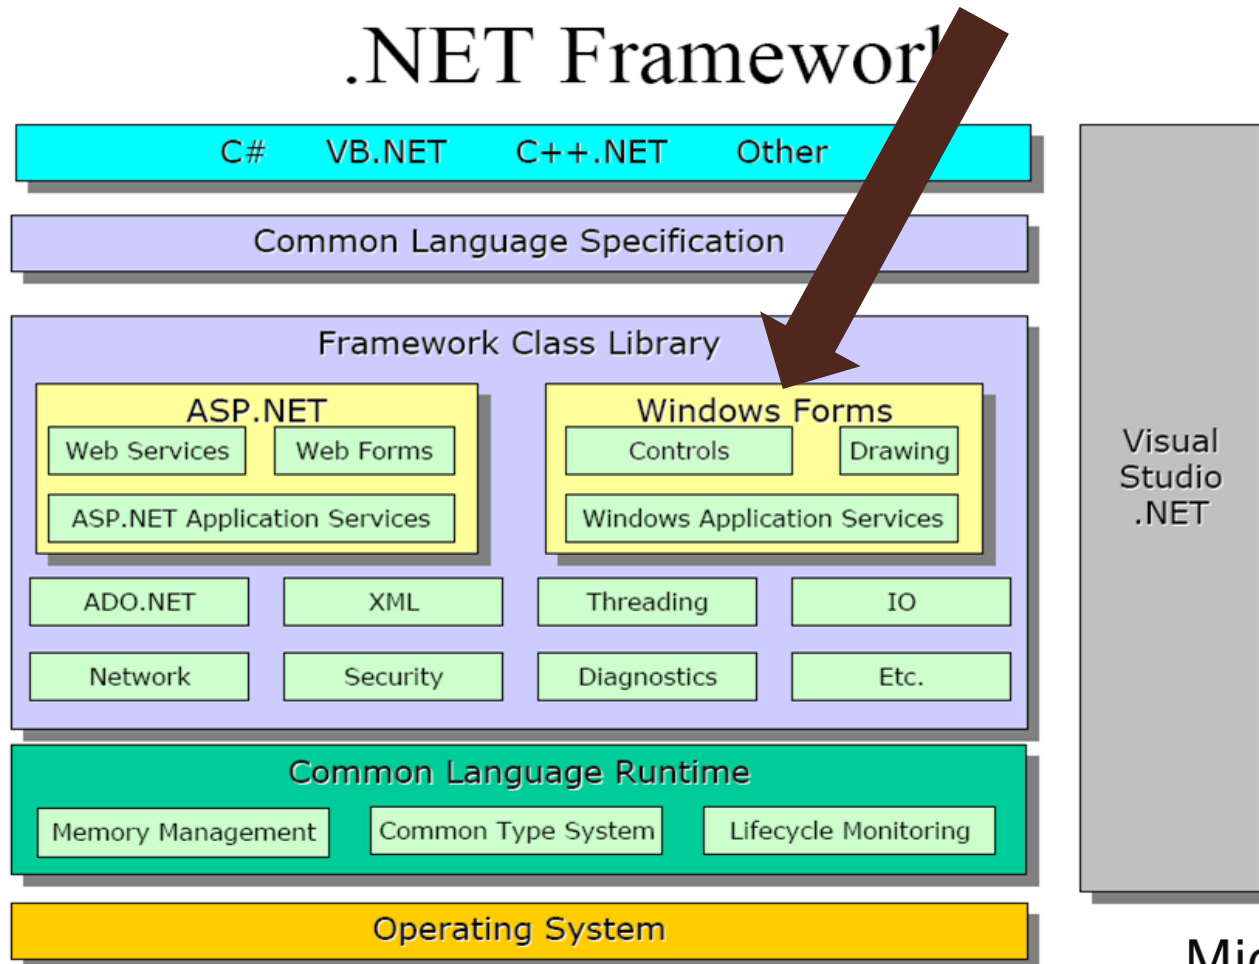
.NET Framewor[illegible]

C# VB.NET C++.NET Other

Common Language Specification

Framework Class Library

ASP.NET

Web Services

Web Forms

ASP.NET Application Services

Windows Forms

Controls

Drawing

Windows Application Services

ADO.NET

XML

Threading

IO

Network

Security

Diagnostics

Etc.

Common Language Runtime

Memory Management

Common Type System

Lifecycle Monitoring

Operating System

Visual Studio .NET

Mi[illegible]